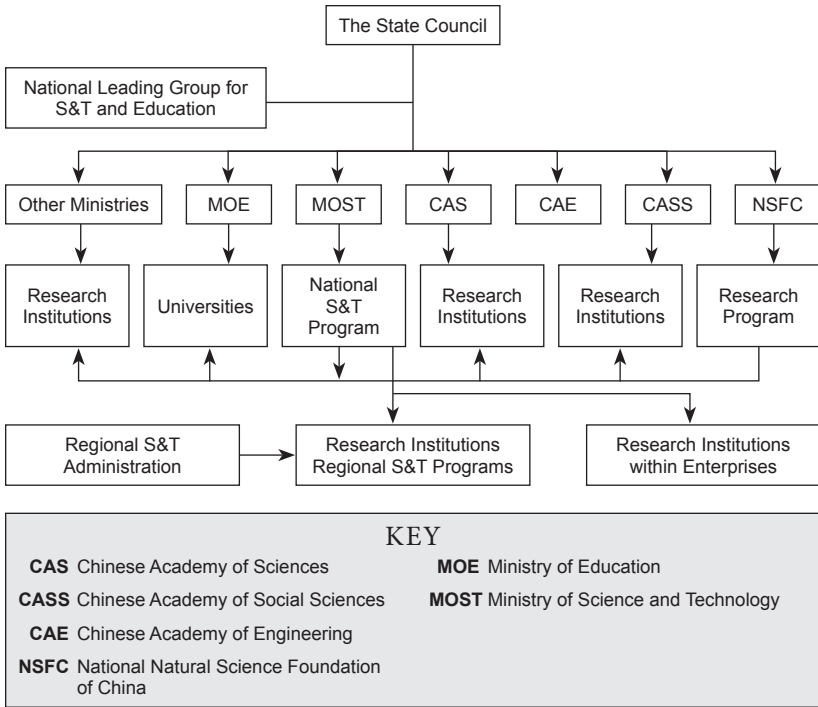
The State Council

National Leading Group for S&T and Education

Other Ministries

MOE

MOST

CAS

CAE

CASS

NSFC

Research Institutions

Universities

National S&T Program

Research Institutions

Research Institutions

Research Program

Regional S&T Administration

Research Institutions Regional S&T Programs

Research Institutions within Enterprises

KEY

CAS Chinese Academy of Sciences

CASS Chinese Academy of Social Sciences

CAE Chinese Academy of Engineering

NSFC National Natural Science Foundation of China

MOE Ministry of Education

MOST Ministry of Science and Technology